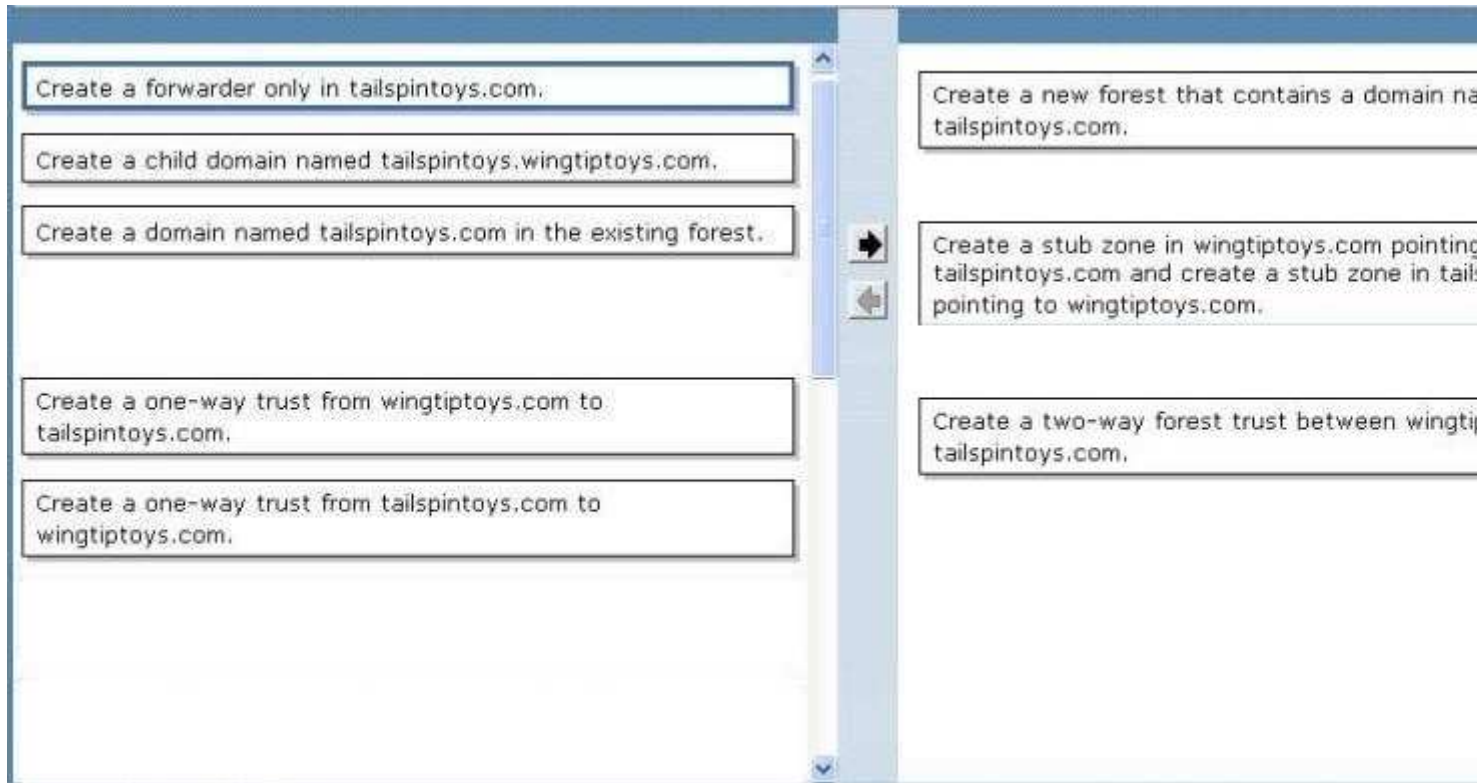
Create a forwarder only in tailspintoys.com.

Create a child domain named tailspintoys.wingtiptoys.com.

Create a domain named tailspintoys.com in the existing forest.

Create a one-way trust from wingtiptoys.com to tailspintoys.com.

Create a one-way trust from tailspintoys.com to wingtiptoys.com.

Create a new forest that contains a domain na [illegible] tailspintoys.com.

Create a stub zone in wingtiptoys.com pointing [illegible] tailspintoys.com and create a stub zone in tails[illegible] pointing to wingtiptoys.com.

Create a two-way forest trust between wingti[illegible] tailspintoys.com.